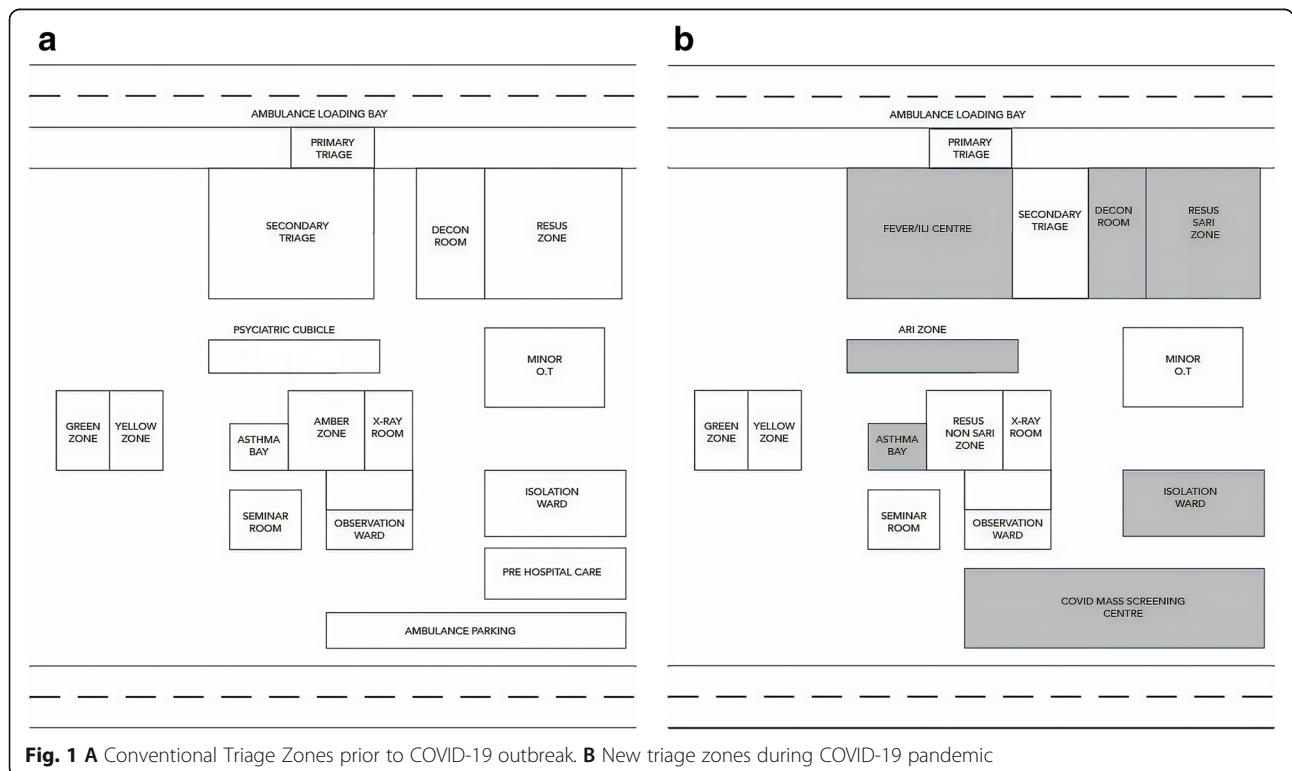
a

AMBULANCE LOADING BAY

PRIMARY TRIAGE

SECONDARY TRIAGE

DECON ROOM

RESUS ZONE

PSYCIATRIC CUBICLE

MINOR O.T

GREEN ZONE

YELLOW ZONE

ASTHMA BAY

AMBER ZONE

X-RAY ROOM

SEMINAR ROOM

OBSERVATION WARD

ISOLATION WARD

PRE HOSPITAL CARE

AMBULANCE PARKING

b

AMBULANCE LOADING BAY

PRIMARY TRIAGE

FEVER/ILI CENTRE

SECONDARY TRIAGE

DECON ROOM

RESUS SARI ZONE

ARI ZONE

MINOR O.T

GREEN ZONE

YELLOW ZONE

ASTHMA BAY

RESUS NON SARI ZONE

X-RAY ROOM

SEMINAR ROOM

OBSERVATION WARD

ISOLATION WARD

COVID MASS SCREENING CENTRE

**Fig. 1 A** Conventional Triage Zones prior to COVID-19 outbreak. **B** New triage zones during COVID-19 pandemic